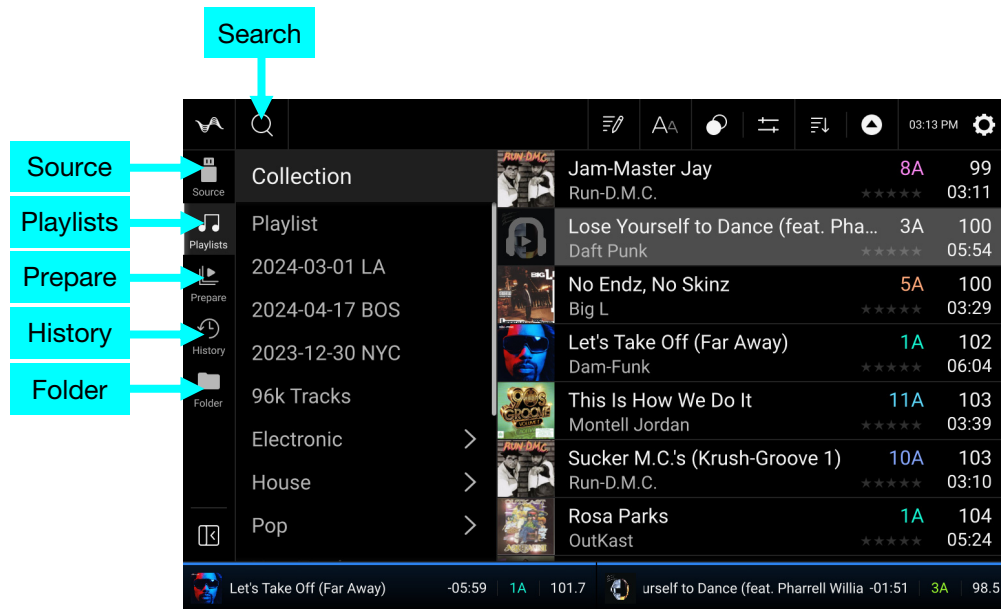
Search

Source
Playlists
Prepare
History
Folder

03:13 PM

Source
Playlists
Prepare
History
Folder

Collection
Playlist
2024-03-01 LA
2024-04-17 BOS
2023-12-30 NYC
96k Tracks
Electronic
House
Pop

| Title / Artist | Key | BPM / Time |
|---|---|---|
| Jam-Master Jay<br>Run-D.M.C. | 8A | 99<br>03:11 |
| Lose Yourself to Dance (feat. Pha...<br>Daft Punk | 3A | 100<br>05:54 |
| No Endz, No Skinz<br>Big L | 5A | 100<br>03:29 |
| Let's Take Off (Far Away)<br>Dam-Funk | 1A | 102<br>06:04 |
| This Is How We Do It<br>Montell Jordan | 11A | 103<br>03:39 |
| Sucker M.C.'s (Krush-Groove 1)<br>Run-D.M.C. | 10A | 103<br>03:10 |
| Rosa Parks<br>OutKast | 1A | 104<br>05:24 |

Let's Take Off (Far Away) -05:59 1A 101.7
urself to Dance (feat. Pharrell Willia -01:51 3A 98.5